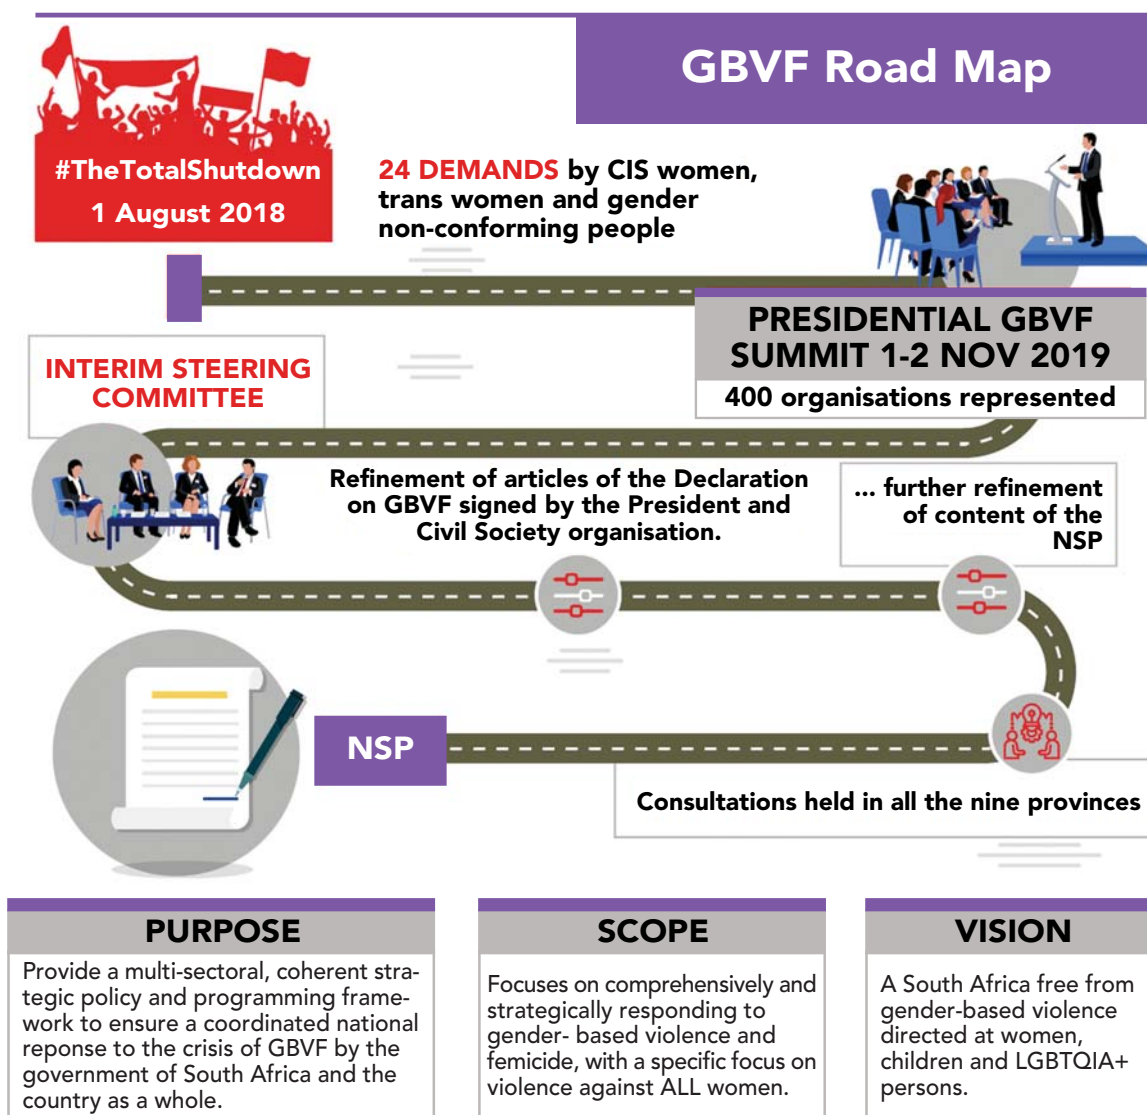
GBVF Road Map

#TheTotalShutdown
1 August 2018

24 DEMANDS by CIS women, trans women and gender non-conforming people

PRESIDENTIAL GBVF SUMMIT 1-2 NOV 2019
400 organisations represented

INTERIM STEERING COMMITTEE

Refinement of articles of the Declaration on GBVF signed by the President and Civil Society organisation.

... further refinement of content of the NSP

NSP

Consultations held in all the nine provinces

PURPOSE
Provide a multi-sectoral, coherent strategic policy and programming framework to ensure a coordinated national reponse to the crisis of GBVF by the government of South Africa and the country as a whole.

SCOPE
Focuses on comprehensively and strategically responding to gender- based violence and femicide, with a specific focus on violence against ALL women.

VISION
A South Africa free from gender-based violence directed at women, children and LGBTQIA+ persons.